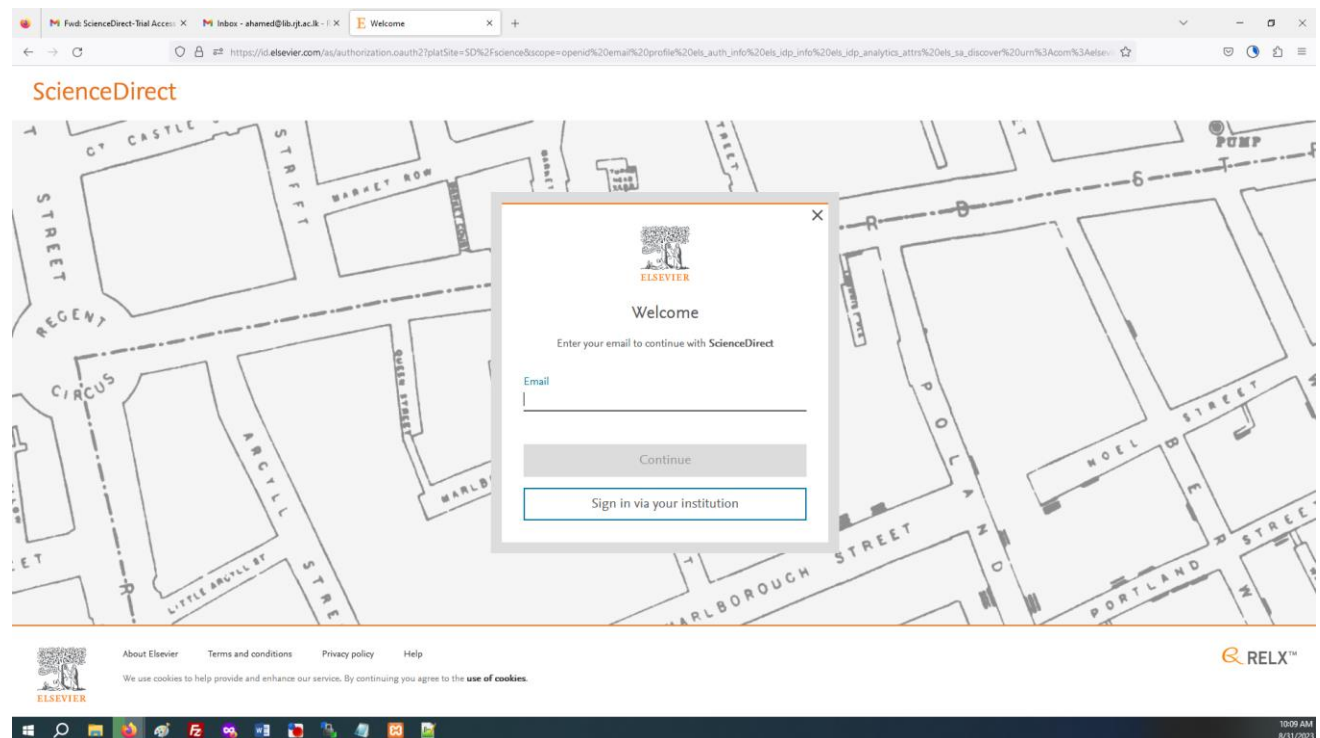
Fwd: ScienceDirect-Trial Acces ×
Inbox - ahamed@lib.rjt.ac.lk - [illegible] ×
Welcome ×
+

https://id.elsevier.com/as/authorization.oauth2?platSite=SD%2Fscience&scope=openid%20email%20profile%20els_auth_info%20els_idp_info%20els_idp_analytics_attrs%20els_sa_discover%20urn%3Acom%3Aelsevi

ScienceDirect

CT CASTLE
STREET
MARKET ROW
STREET
REGENT
CIRCUS
QUEEN STREET
ARGYLL
LITTLE ARGYLL ST
MARLB
PUMP
BROAD
POLAND
NOEL
STREET
MARLBOROUGH STREET
PORTLAND STREET

ELSEVIER

Welcome

Enter your email to continue with ScienceDirect

Email

Continue

Sign in via your institution

ELSEVIER

About Elsevier Terms and conditions Privacy policy Help

We use cookies to help provide and enhance our service. By continuing you agree to the use of cookies.

RELX™

10:09 AM
8/31/2023